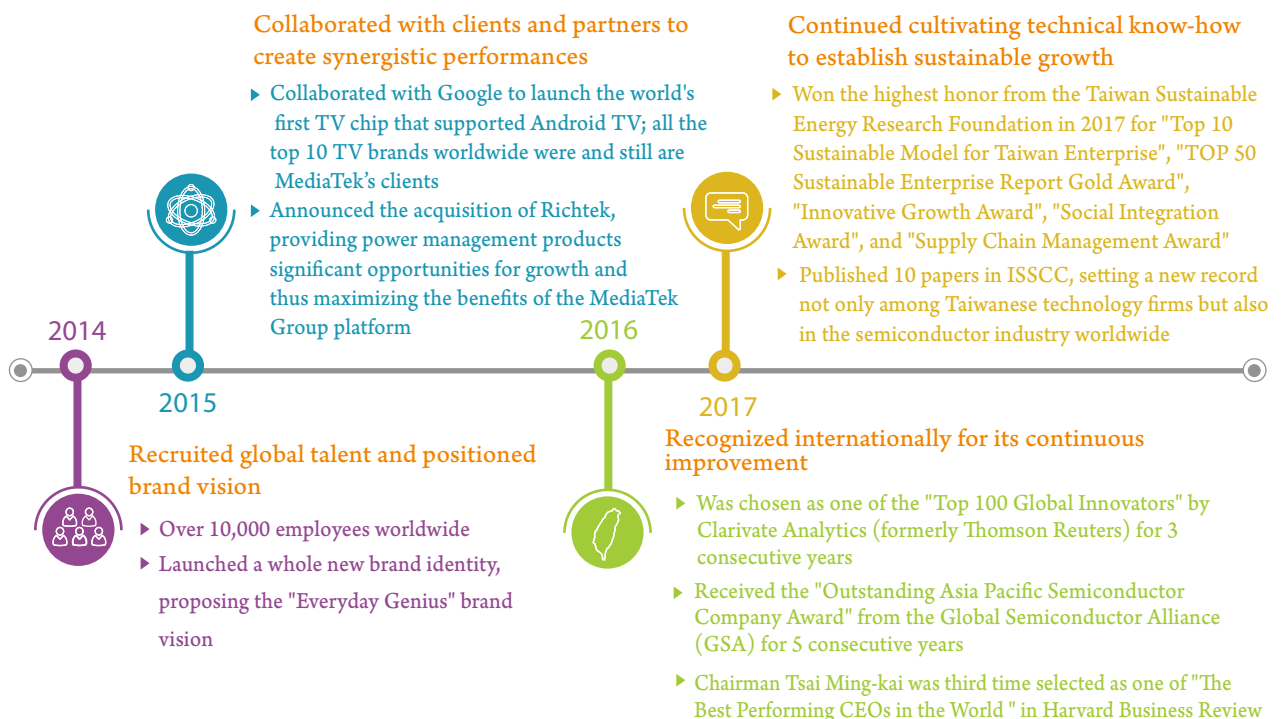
Collaborated with clients and partners to create synergistic performances

Collaborated with Google to launch the world's first TV chip that supported Android TV; all the top 10 TV brands worldwide were and still are MediaTek's clients

Announced the acquisition of Richtek, providing power management products significant opportunities for growth and thus maximizing the benefits of the MediaTek Group platform

Continued cultivating technical know-how to establish sustainable growth

Won the highest honor from the Taiwan Sustainable Energy Research Foundation in 2017 for "Top 10 Sustainable Model for Taiwan Enterprise", "TOP 50 Sustainable Enterprise Report Gold Award", "Innovative Growth Award", "Social Integration Award", and "Supply Chain Management Award"

Published 10 papers in ISSCC, setting a new record not only among Taiwanese technology firms but also in the semiconductor industry worldwide

2014

2015

2016

2017

Recruited global talent and positioned brand vision

Over 10,000 employees worldwide

Launched a whole new brand identity, proposing the "Everyday Genius" brand vision

Recognized internationally for its continuous improvement

Was chosen as one of the "Top 100 Global Innovators" by Clarivate Analytics (formerly Thomson Reuters) for 3 consecutive years

Received the "Outstanding Asia Pacific Semiconductor Company Award" from the Global Semiconductor Alliance (GSA) for 5 consecutive years

Chairman Tsai Ming-kai was third time selected as one of "The Best Performing CEOs in the World " in Harvard Business Review